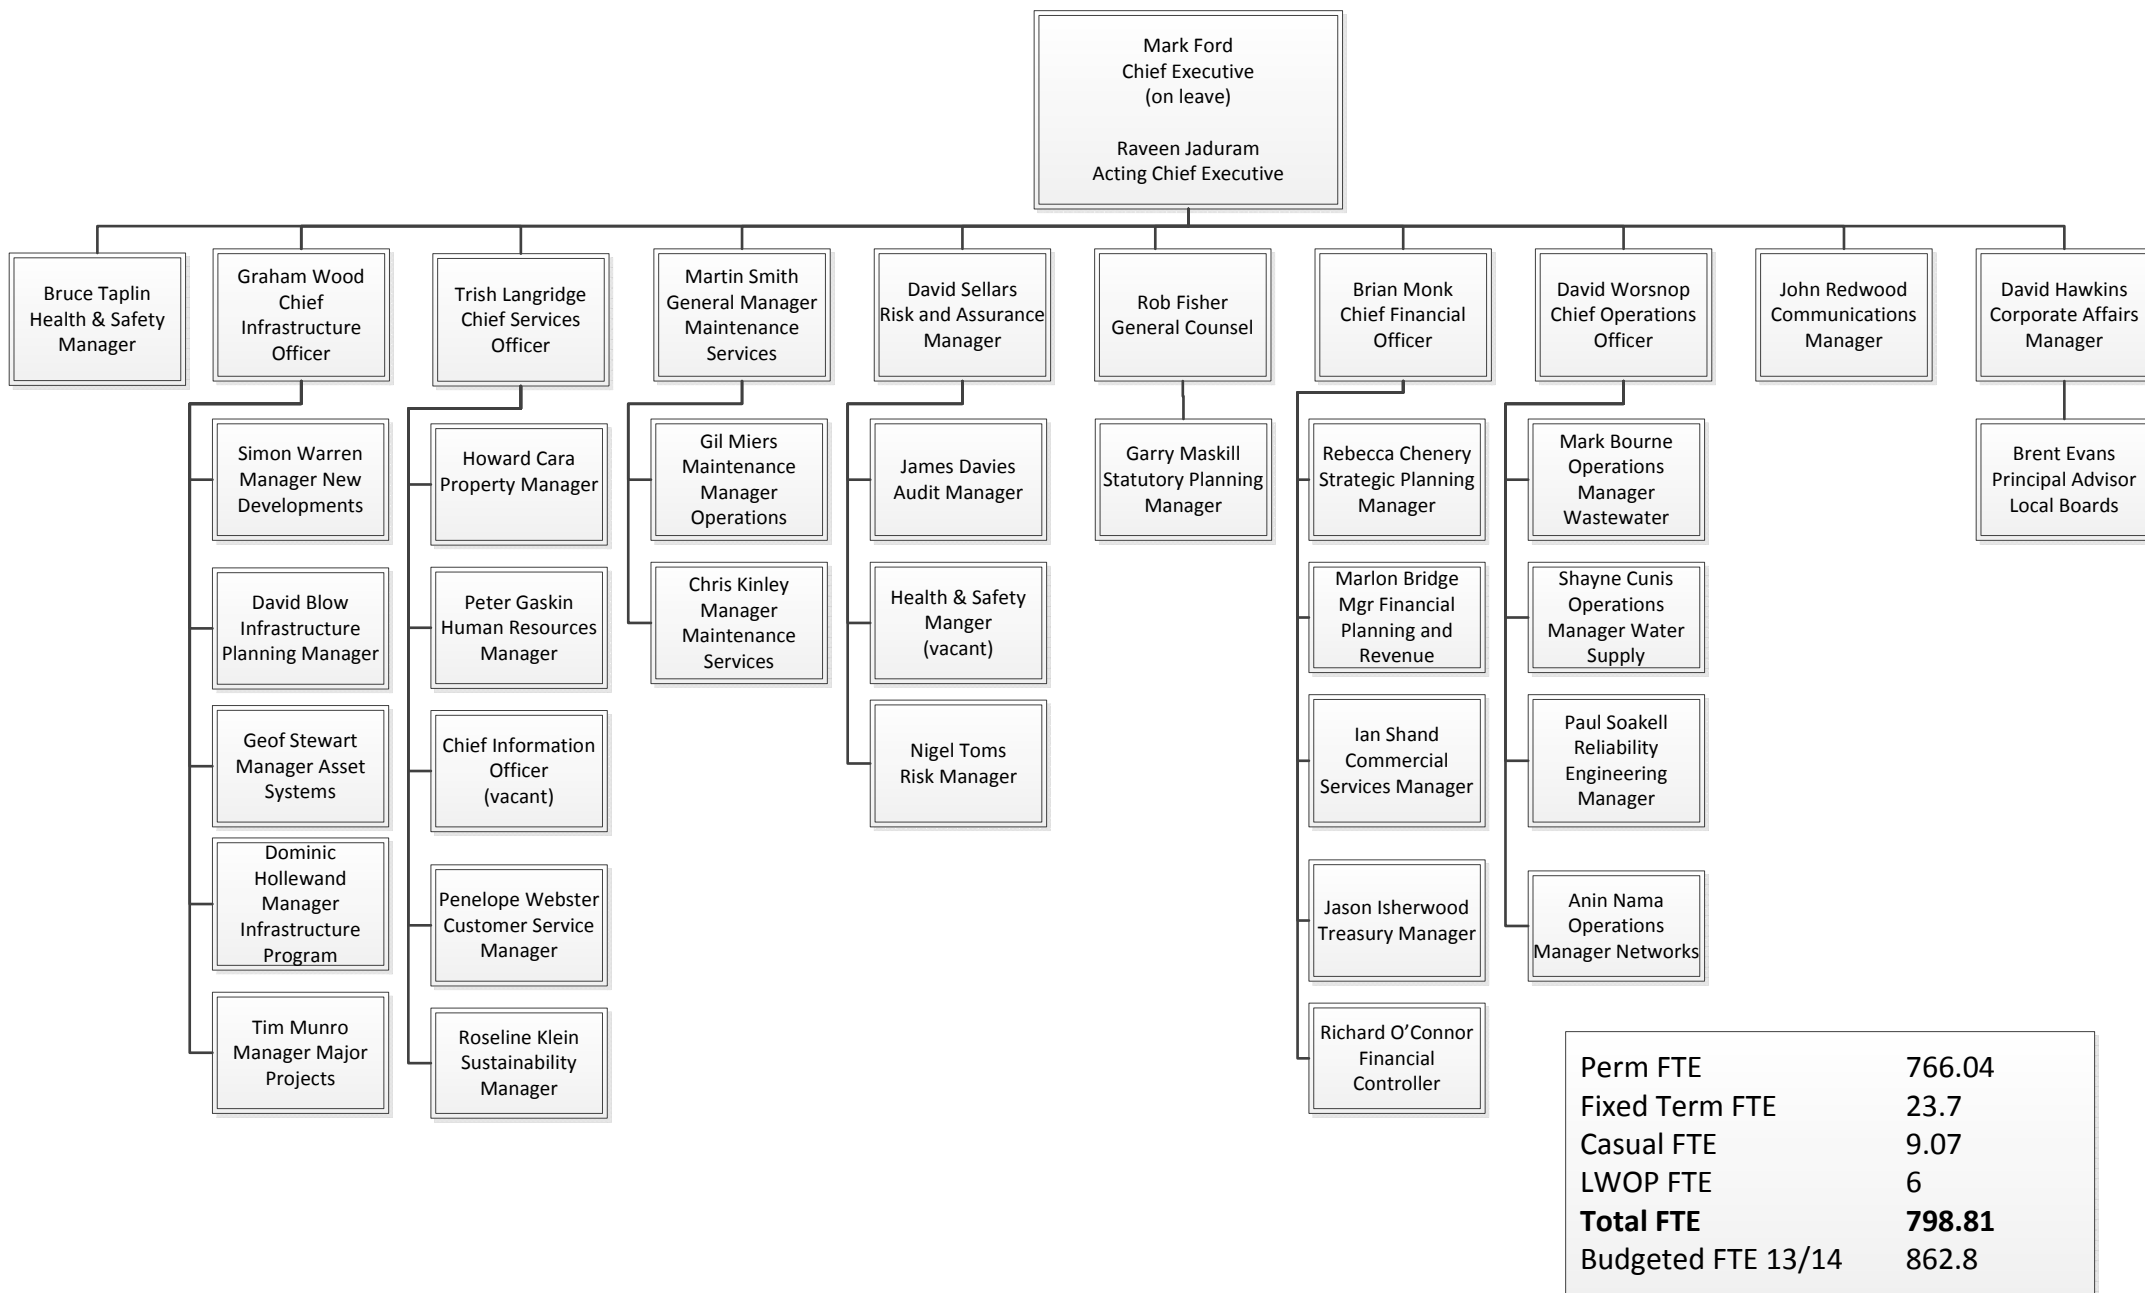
Mark Ford
Chief Executive
(on leave)

Raveen Jaduram
Acting Chief Executive

Bruce Taplin
Health & Safety
Manager

Graham Wood
Chief
Infrastructure
Officer

Simon Warren
Manager New
Developments

David Blow
Infrastructure
Planning Manager

Geof Stewart
Manager Asset
Systems

Dominic
Hollewand
Manager
Infrastructure
Program

Tim Munro
Manager Major
Projects

Trish Langridge
Chief Services
Officer

Howard Cara
Property Manager

Peter Gaskin
Human Resources
Manager

Chief Information
Officer
(vacant)

Penelope Webster
Customer Service
Manager

Roseline Klein
Sustainability
Manager

Martin Smith
General Manager
Maintenance
Services

Gil Miers
Maintenance
Manager
Operations

Chris Kinley
Manager
Maintenance
Services

David Sellars
Risk and Assurance
Manager

James Davies
Audit Manager

Health & Safety
Manger
(vacant)

Nigel Toms
Risk Manager

Rob Fisher
General Counsel

Garry Maskill
Statutory Planning
Manager

Brian Monk
Chief Financial
Officer

Rebecca Chenery
Strategic Planning
Manager

Marlon Bridge
Mgr Financial
Planning and
Revenue

Ian Shand
Commercial
Services Manager

Jason Isherwood
Treasury Manager

Richard O'Connor
Financial
Controller

David Worsnop
Chief Operations
Officer

Mark Bourne
Operations
Manager
Wastewater

Shayne Cunis
Operations
Manager Water
Supply

Paul Soakell
Reliability
Engineering
Manager

Anin Nama
Operations
Manager Networks

John Redwood
Communications
Manager

David Hawkins
Corporate Affairs
Manager

Brent Evans
Principal Advisor
Local Boards

| | |
|---|---|
| Perm FTE | 766.04 |
| Fixed Term FTE | 23.7 |
| Casual FTE | 9.07 |
| LWOP FTE | 6 |
| **Total FTE** | **798.81** |
| Budgeted FTE 13/14 | 862.8 |